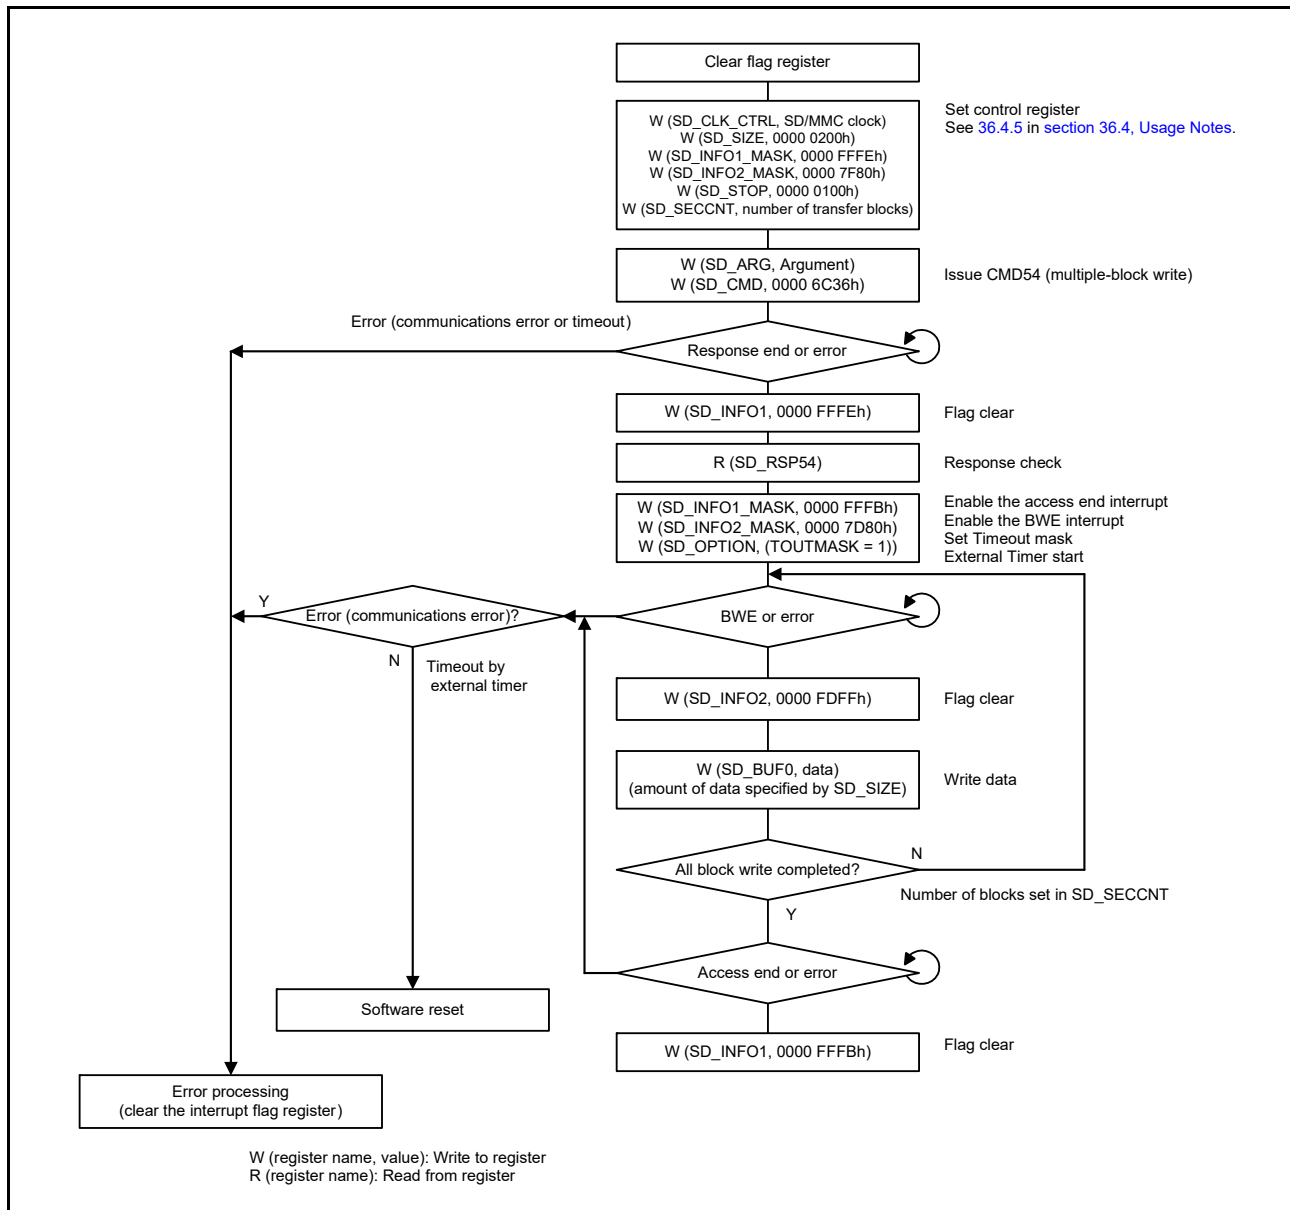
Clear flag register

W (SD_CLK_CTRL, SD/MMC clock)
W (SD_SIZE, 0000 0200h)
W (SD_INFO1_MASK, 0000 FFFEh)
W (SD_INFO2_MASK, 0000 7F80h)
W (SD_STOP, 0000 0100h)
W (SD_SECCNT, number of transfer blocks)

Set control register
See 36.4.5 in section 36.4, Usage Notes.

W (SD_ARG, Argument)
W (SD_CMD, 0000 6C36h)

Issue CMD54 (multiple-block write)

Error (communications error or timeout)

Response end or error

W (SD_INFO1, 0000 FFFEh)

Flag clear

R (SD_RSP54)

Response check

W (SD_INFO1_MASK, 0000 FFFBh)
W (SD_INFO2_MASK, 0000 7D80h)
W (SD_OPTION, (TOUTMASK = 1))

Enable the access end interrupt
Enable the BWE interrupt
Set Timeout mask
External Timer start

Y

Error (communications error)?

BWE or error

N

Timeout by external timer

W (SD_INFO2, 0000 FDFFh)

Flag clear

W (SD_BUF0, data)
(amount of data specified by SD_SIZE)

Write data

N

All block write completed?

Number of blocks set in SD_SECCNT

Y

Access end or error

Software reset

W (SD_INFO1, 0000 FFFBh)

Flag clear

Error processing
(clear the interrupt flag register)

W (register name, value): Write to register
R (register name): Read from register